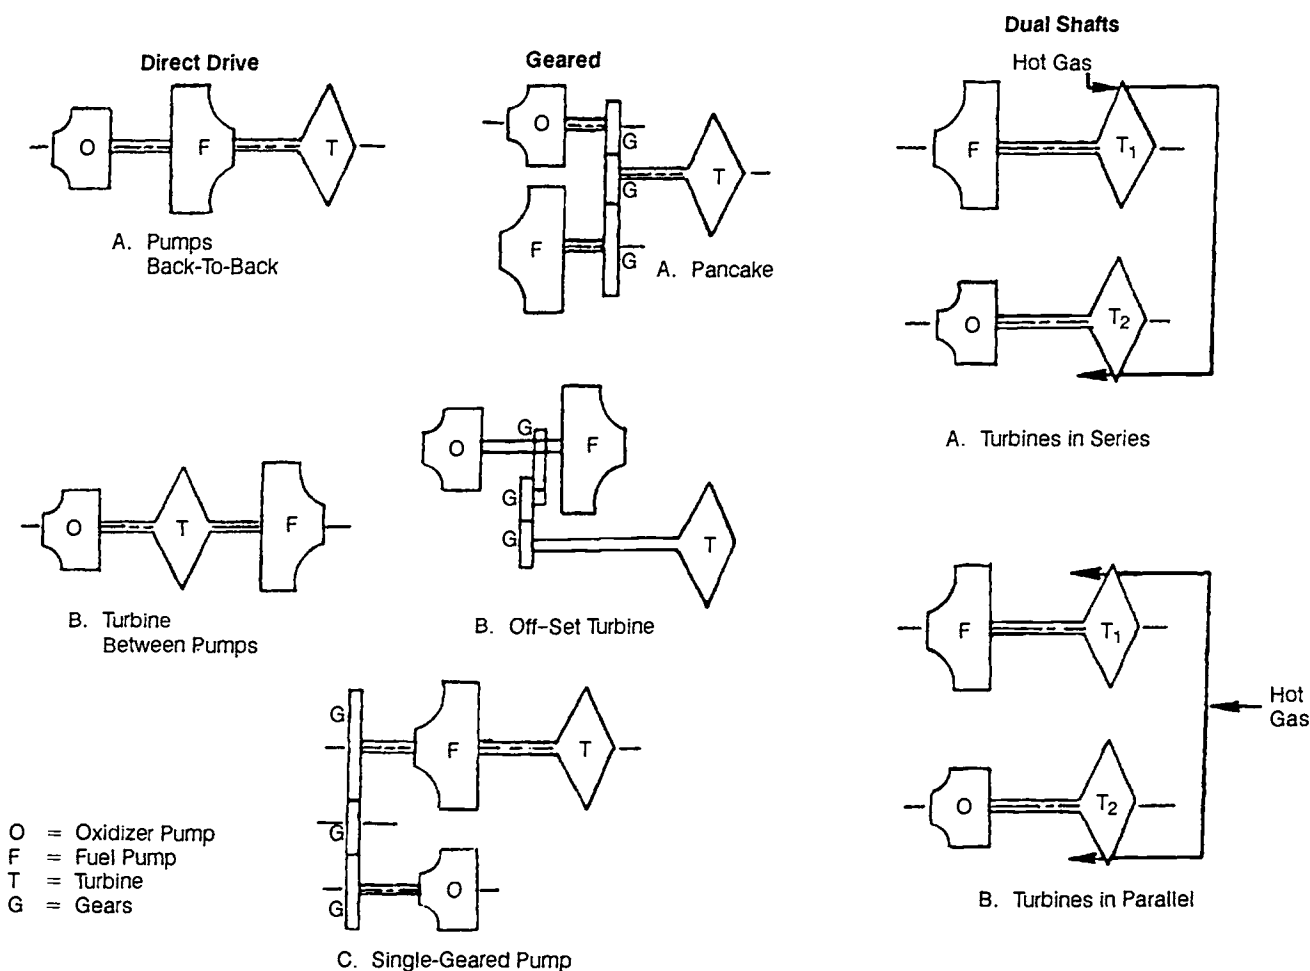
Direct Drive

O F T

A. Pumps Back-To-Back

O T F

B. Turbine Between Pumps

O = Oxidizer Pump
F = Fuel Pump
T = Turbine
G = Gears

Geared

O G G T F G

A. Pancake

O G F G G T

B. Off-Set Turbine

G F T G G O

C. Single-Geared Pump

Dual Shafts

Hot Gas

F $T_1$

O $T_2$

A. Turbines in Series

F $T_1$

Hot Gas

O $T_2$

B. Turbines in Parallel